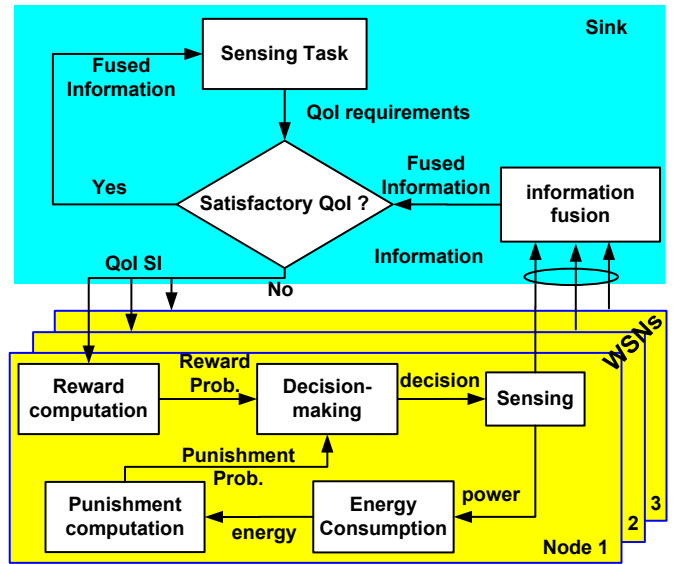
Sink

Fused Information

Sensing Task

QoI requirements

Yes

Satisfactory QoI ?

Fused Information

information fusion

Information

QoI SI

No

WSNs

Reward computation

Reward Prob.

Decision-making

decision

Sensing

Punishment Prob.

Punishment computation

energy

Energy Consumption

power

Node 1

2

3